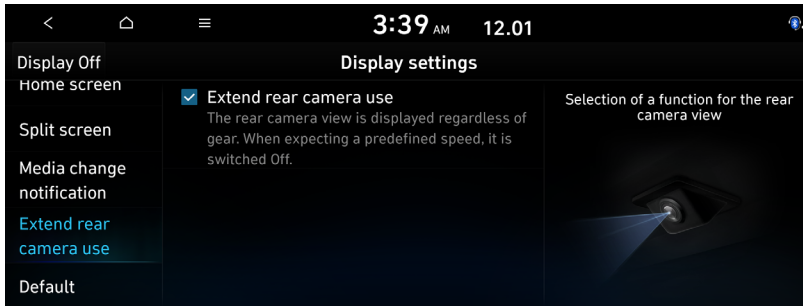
3:39 AM 12.01

Display Off

Display settings

Home screen

Split screen

Media change notification

Extend rear camera use

Default

Extend rear camera use

The rear camera view is displayed regardless of gear. When expecting a predefined speed, it is switched Off.

Selection of a function for the rear camera view